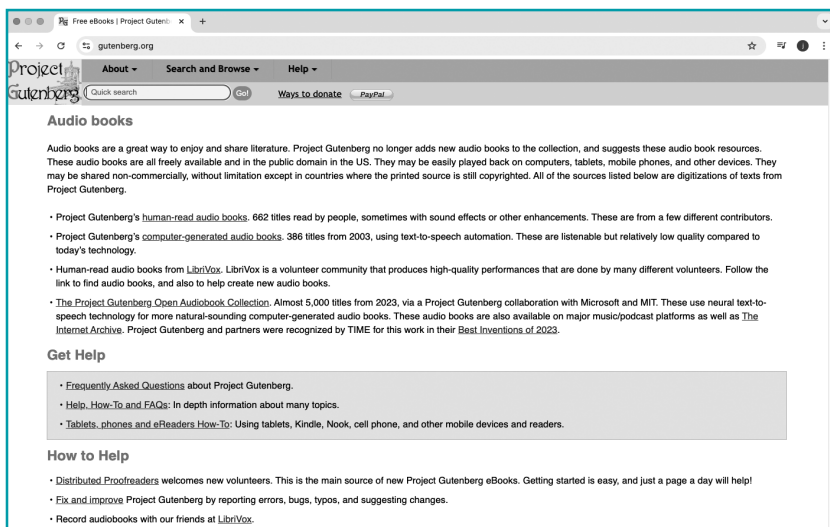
Free eBooks | Project Gutenb ×   +

gutenberg.org

Project Gutenberg

About ▾   Search and Browse ▾   Help ▾

Quick search   Go!   Ways to donate   PayPal

Audio books

Audio books are a great way to enjoy and share literature. Project Gutenberg no longer adds new audio books to the collection, and suggests these audio book resources. These audio books are all freely available and in the public domain in the US. They may be easily played back on computers, tablets, mobile phones, and other devices. They may be shared non-commercially, without limitation except in countries where the printed source is still copyrighted. All of the sources listed below are digitizations of texts from Project Gutenberg.

• Project Gutenberg's human-read audio books. 662 titles read by people, sometimes with sound effects or other enhancements. These are from a few different contributors.

• Project Gutenberg's computer-generated audio books. 386 titles from 2003, using text-to-speech automation. These are listenable but relatively low quality compared to today's technology.

• Human-read audio books from LibriVox. LibriVox is a volunteer community that produces high-quality performances that are done by many different volunteers. Follow the link to find audio books, and also to help create new audio books.

• The Project Gutenberg Open Audiobook Collection. Almost 5,000 titles from 2023, via a Project Gutenberg collaboration with Microsoft and MIT. These use neural text-to-speech technology for more natural-sounding computer-generated audio books. These audio books are also available on major music/podcast platforms as well as The Internet Archive. Project Gutenberg and partners were recognized by TIME for this work in their Best Inventions of 2023.

Get Help

• Frequently Asked Questions about Project Gutenberg.

• Help, How-To and FAQs: In depth information about many topics.

• Tablets, phones and eReaders How-To: Using tablets, Kindle, Nook, cell phone, and other mobile devices and readers.

How to Help

• Distributed Proofreaders welcomes new volunteers. This is the main source of new Project Gutenberg eBooks. Getting started is easy, and just a page a day will help!

• Fix and improve Project Gutenberg by reporting errors, bugs, typos, and suggesting changes.

• Record audiobooks with our friends at LibriVox.